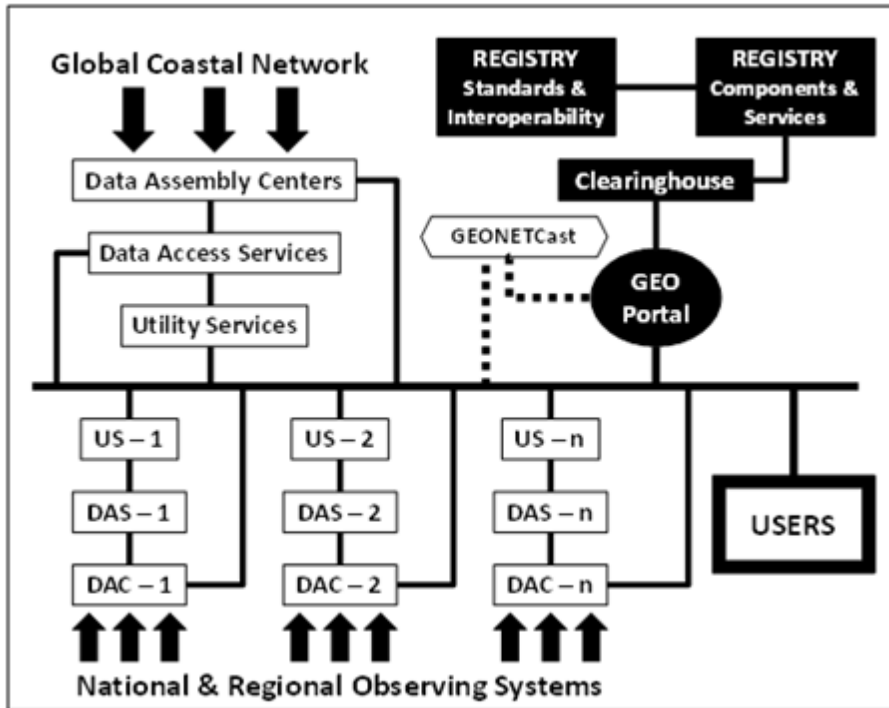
Global Coastal Network

REGISTRY
Standards &
Interoperability

REGISTRY
Components &
Services

Data Assembly Centers

Clearinghouse

GEONETCast

Data Access Services

GEO
Portal

Utility Services

US – 1

US – 2

US – n

DAS – 1

DAS – 2

DAS – n

USERS

DAC – 1

DAC – 2

DAC – n

National & Regional Observing Systems